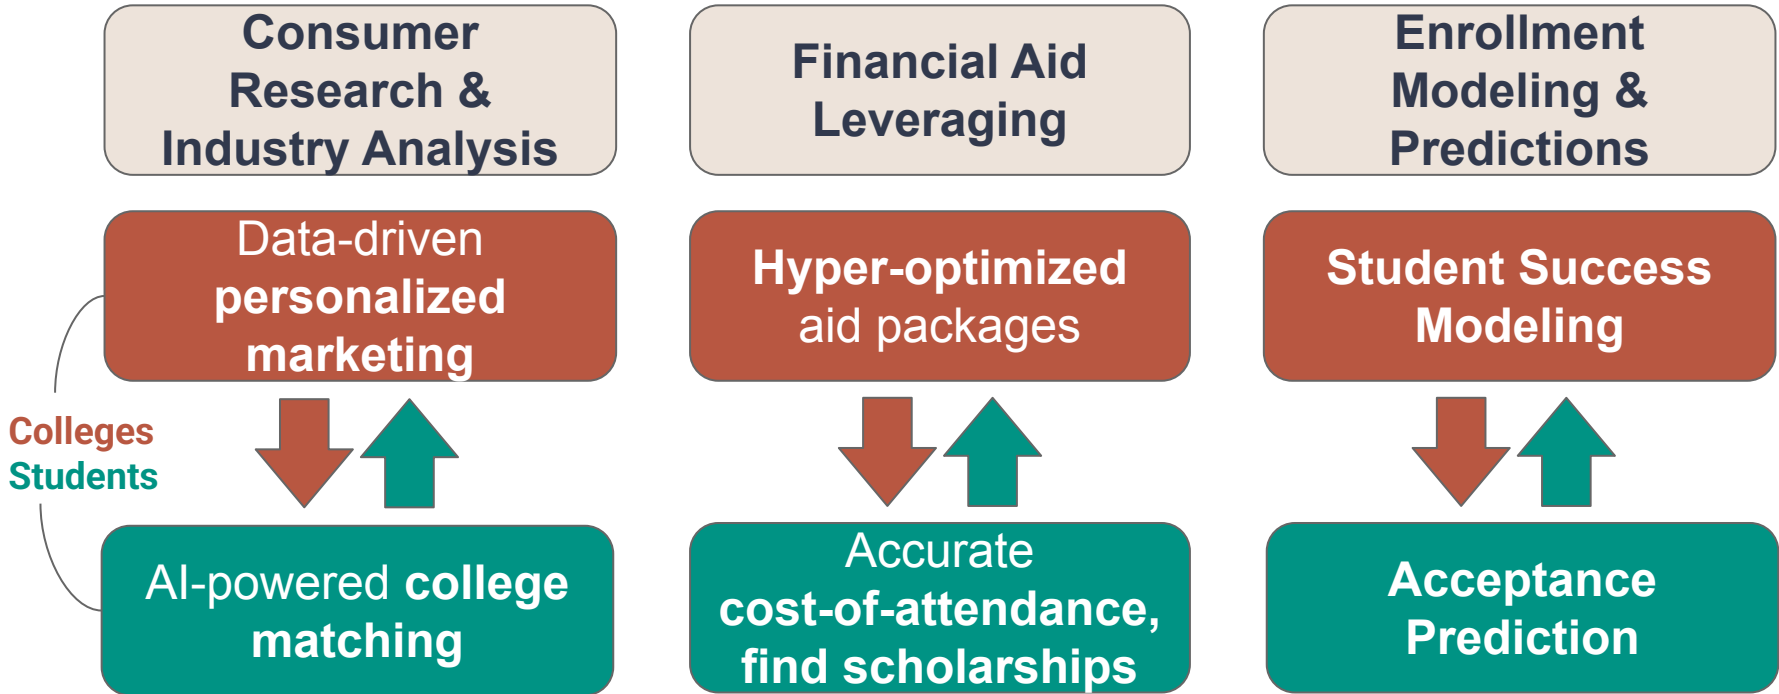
Consumer Research & Industry Analysis

Financial Aid Leveraging

Enrollment Modeling & Predictions

Data-driven personalized marketing

Hyper-optimized aid packages

Student Success Modeling

Colleges
Students

AI-powered college matching

Accurate cost-of-attendance, find scholarships

Acceptance Prediction